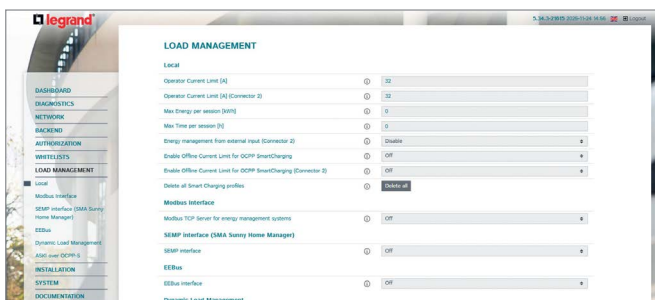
legrand

5.34.3-2189 5-2020-11-24 14:56 Logout

DASHBOARD
DIAGNOSTICS
NETWORK
BACKEND
AUTHORIZATION
WHITELISTS
LOAD MANAGEMENT
Local
Modbus Interface
SEMP interface (SMA Sunny Home Manager)
EEBus
Dynamic Load Management
ASKI over OCPP-S
INSTALLATION
SYSTEM
DOCUMENTATION

LOAD MANAGEMENT

Local

| | | |
|---|---|---|
| Operator Current Limit [A] | ⓘ | 32 |
| Operator Current Limit [A] (Connector 2) | ⓘ | 32 |
| Max Energy per session [kWh] | ⓘ | 0 |
| Max Time per session [h] | ⓘ | 0 |
| Energy management from external input (Connector 2) | ⓘ | Disable |
| Enable Offline Current Limit for OCPP SmartCharging | ⓘ | Off |
| Enable Offline Current Limit for OCPP SmartCharging (Connector 2) | ⓘ | Off |
| Delete all Smart Charging profiles | ⓘ | Delete all |

Modbus Interface

| | | |
|---|---|---|
| Modbus TCP Server for energy management systems | ⓘ | Off |

SEMP interface (SMA Sunny Home Manager)

| | | |
|---|---|---|
| SEMP interface | ⓘ | Off |

EEBus

| | | |
|---|---|---|
| EEBus interface | ⓘ | Off |

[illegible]